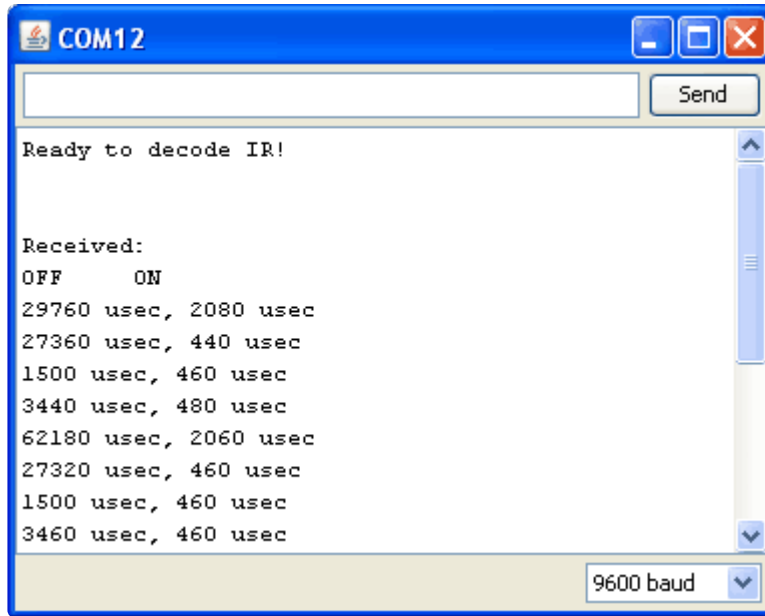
COM12

Send

Ready to decode IR!

Received:
OFF ON
29760 usec, 2080 usec
27360 usec, 440 usec
1500 usec, 460 usec
3440 usec, 480 usec
62180 usec, 2060 usec
27320 usec, 460 usec
1500 usec, 460 usec
3460 usec, 460 usec

9600 baud